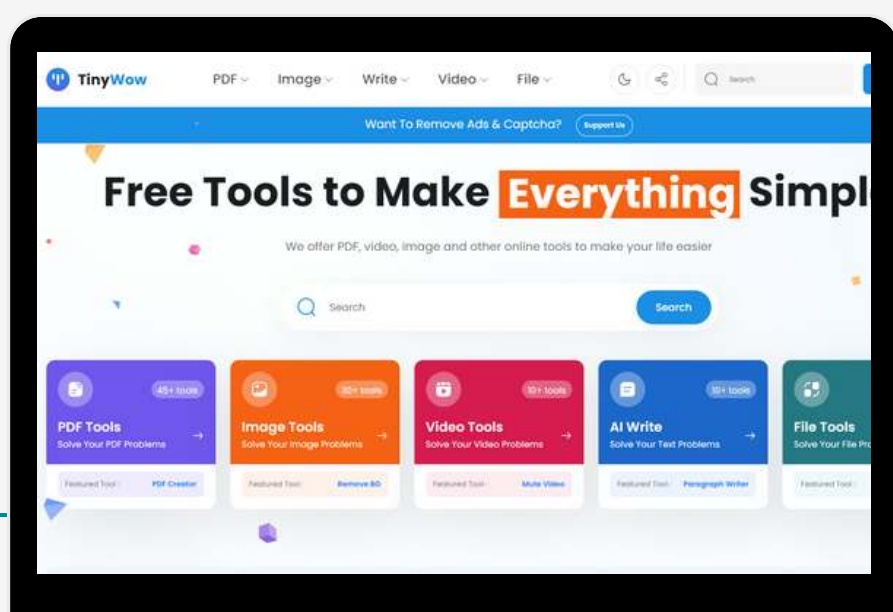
TinyWow PDF Image Write Video File Search

Want To Remove Ads & Captcha? Support Us

Free Tools to Make Everything Simpl

We offer PDF, video, image and other online tools to make your life easier

Search Search

45+ tools
PDF Tools
Solve Your PDF Problems
Featured Tool : PDF Creator

30+ tools
Image Tools
Solve Your Image Problems
Featured Tool : Remove BG

10+ tools
Video Tools
Solve Your Video Problems
Featured Tool : Mute Video

10+ tools
AI Write
Solve Your Text Problems
Featured Tool : Paragraph Writer

File Tools
Solve Your File Pr
Featured Tool :